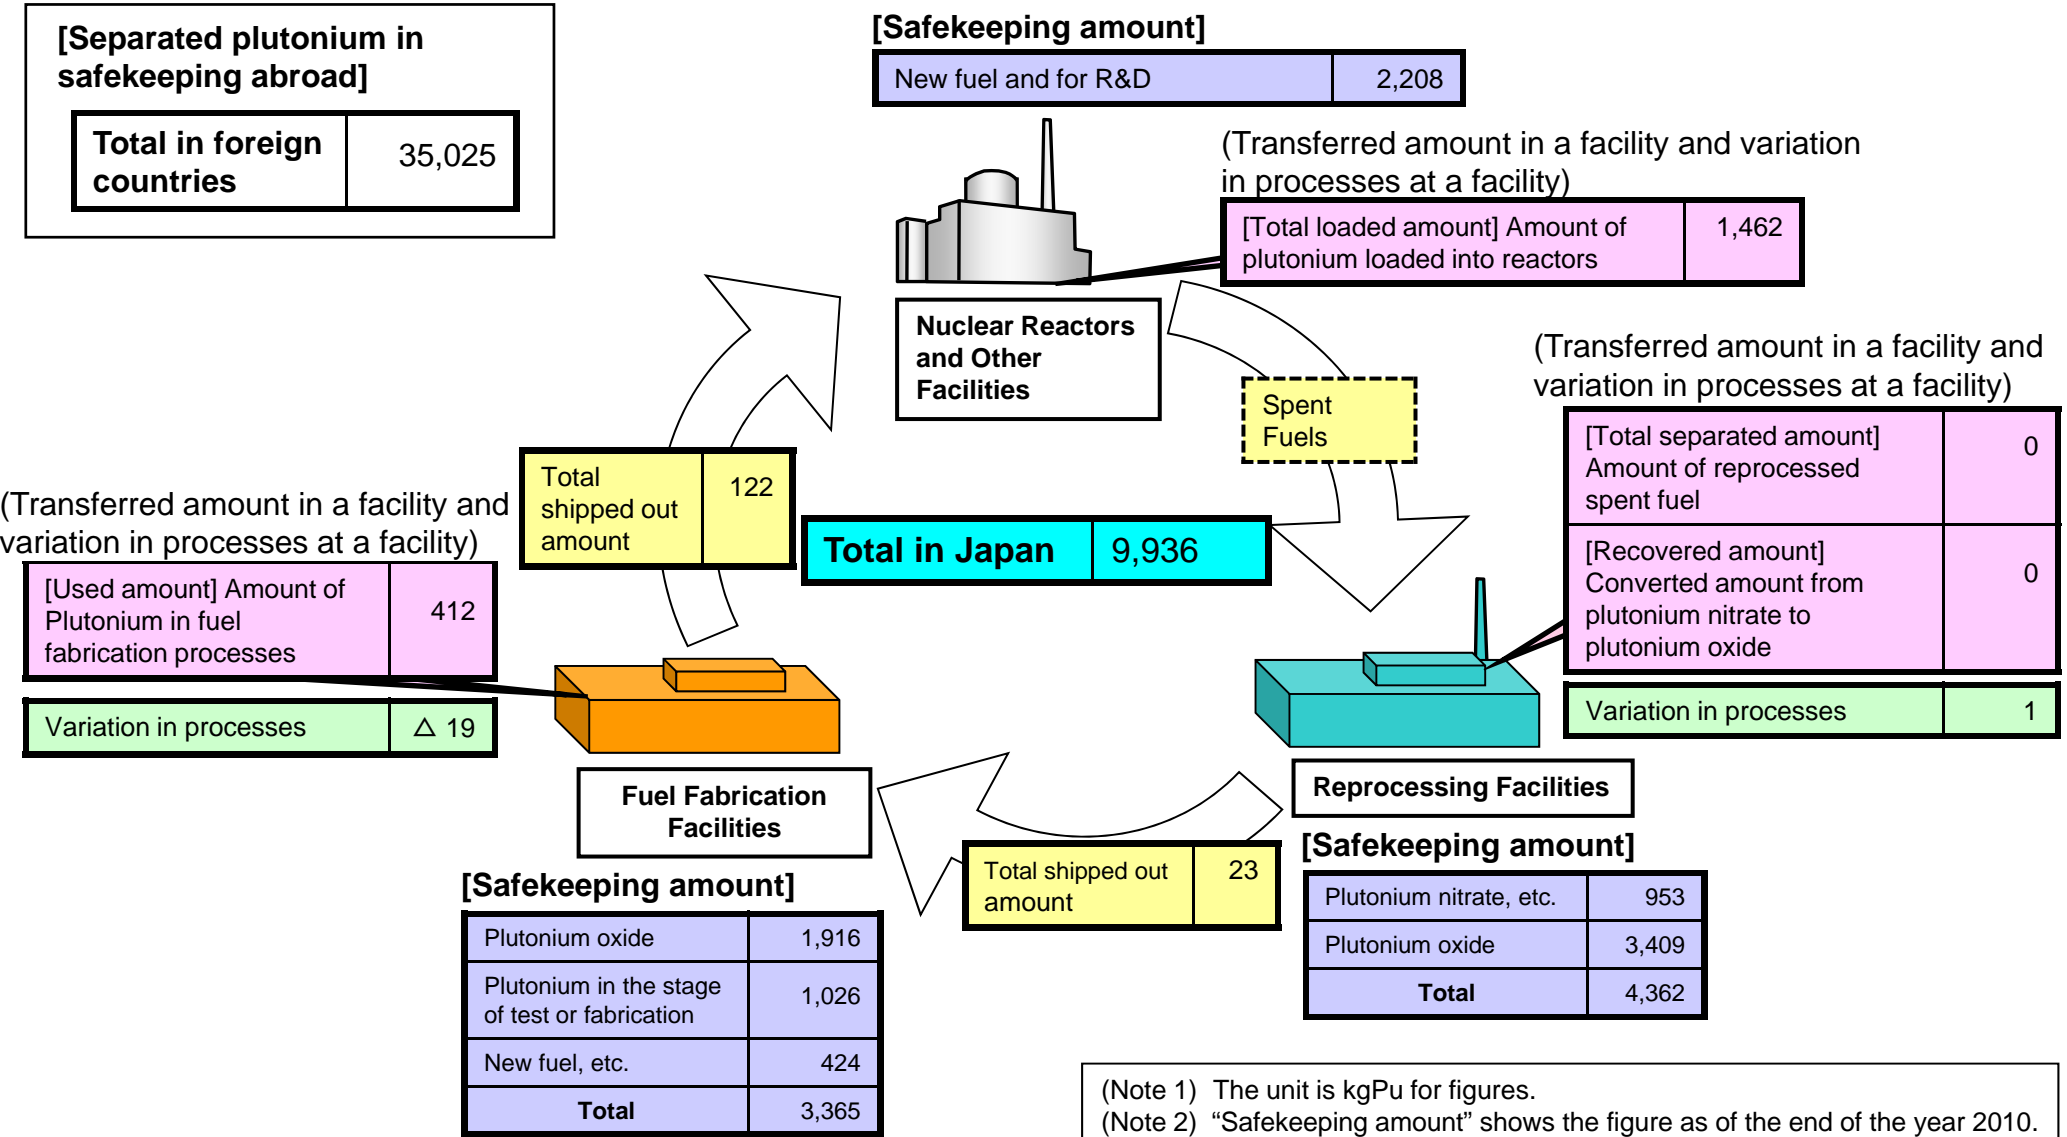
[Separated plutonium in safekeeping abroad]

| Total in foreign countries | 35,025 |
|---|---|

[Safekeeping amount]

| New fuel and for R&D | 2,208 |
|---|---|

(Transferred amount in a facility and variation in processes at a facility)

| [Total loaded amount] Amount of plutonium loaded into reactors | 1,462 |
|---|---|

Nuclear Reactors and Other Facilities

Spent Fuels

(Transferred amount in a facility and variation in processes at a facility)

| [Total separated amount] Amount of reprocessed spent fuel | 0 |
|---|---|
| [Recovered amount] Converted amount from plutonium nitrate to plutonium oxide | 0 |

| Variation in processes | 1 |
|---|---|

| Total shipped out amount | 122 |
|---|---|

| Total in Japan | 9,936 |
|---|---|

(Transferred amount in a facility and variation in processes at a facility)

| [Used amount] Amount of Plutonium in fuel fabrication processes | 412 |
|---|---|

| Variation in processes | △ 19 |
|---|---|

Fuel Fabrication Facilities

Reprocessing Facilities

| Total shipped out amount | 23 |
|---|---|

[Safekeeping amount]

| Plutonium oxide | 1,916 |
|---|---|
| Plutonium in the stage of test or fabrication | 1,026 |
| New fuel, etc. | 424 |
| Total | 3,365 |

[Safekeeping amount]

| Plutonium nitrate, etc. | 953 |
|---|---|
| Plutonium oxide | 3,409 |
| Total | 4,362 |

(Note 1) The unit is kgPu for figures.
(Note 2) “Safekeeping amount” shows the figure as of the end of the year 2010.